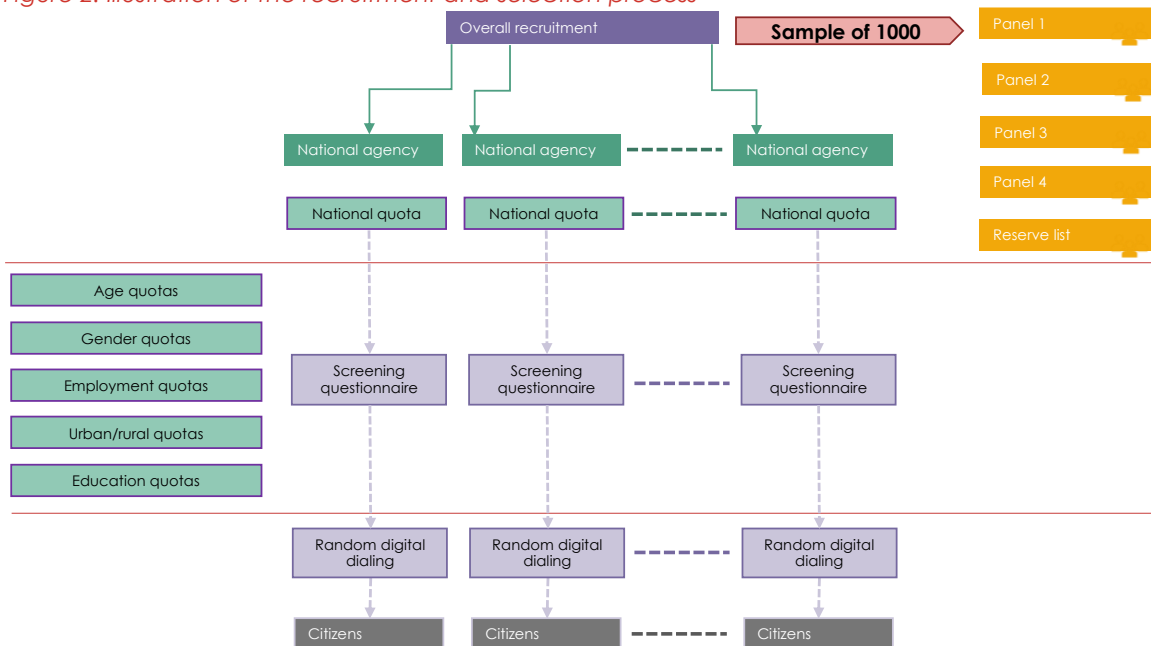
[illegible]

Overall recruitment

Sample of 1000

Panel 1

Panel 2

Panel 3

Panel 4

Reserve list

National agency

National agency

National agency

National quota

National quota

National quota

Age quotas

Gender quotas

Employment quotas

Urban/rural quotas

Education quotas

Screening questionnaire

Screening questionnaire

Screening questionnaire

Random digital dialing

Random digital dialing

Random digital dialing

Citizens

Citizens

Citizens